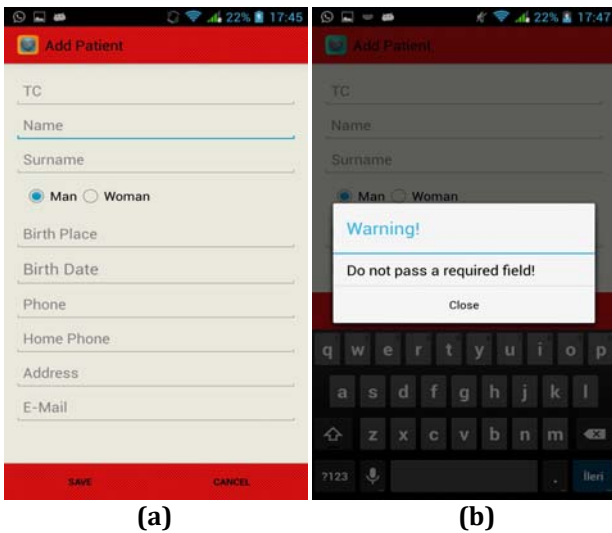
22% 17:45

Add Patient

TC

Name

Surname

Man Woman

Birth Place

Birth Date

Phone

Home Phone

Address

E-Mail

SAVE

CANCEL

(a)

22% 17:47

Add Patient

TC

Name

Surname

Man Woman

Warning!

Do not pass a required field!

Close

q w e r t y u i o p

a s d f g h j k l

z x c v b n m

?123

İleri

(b)